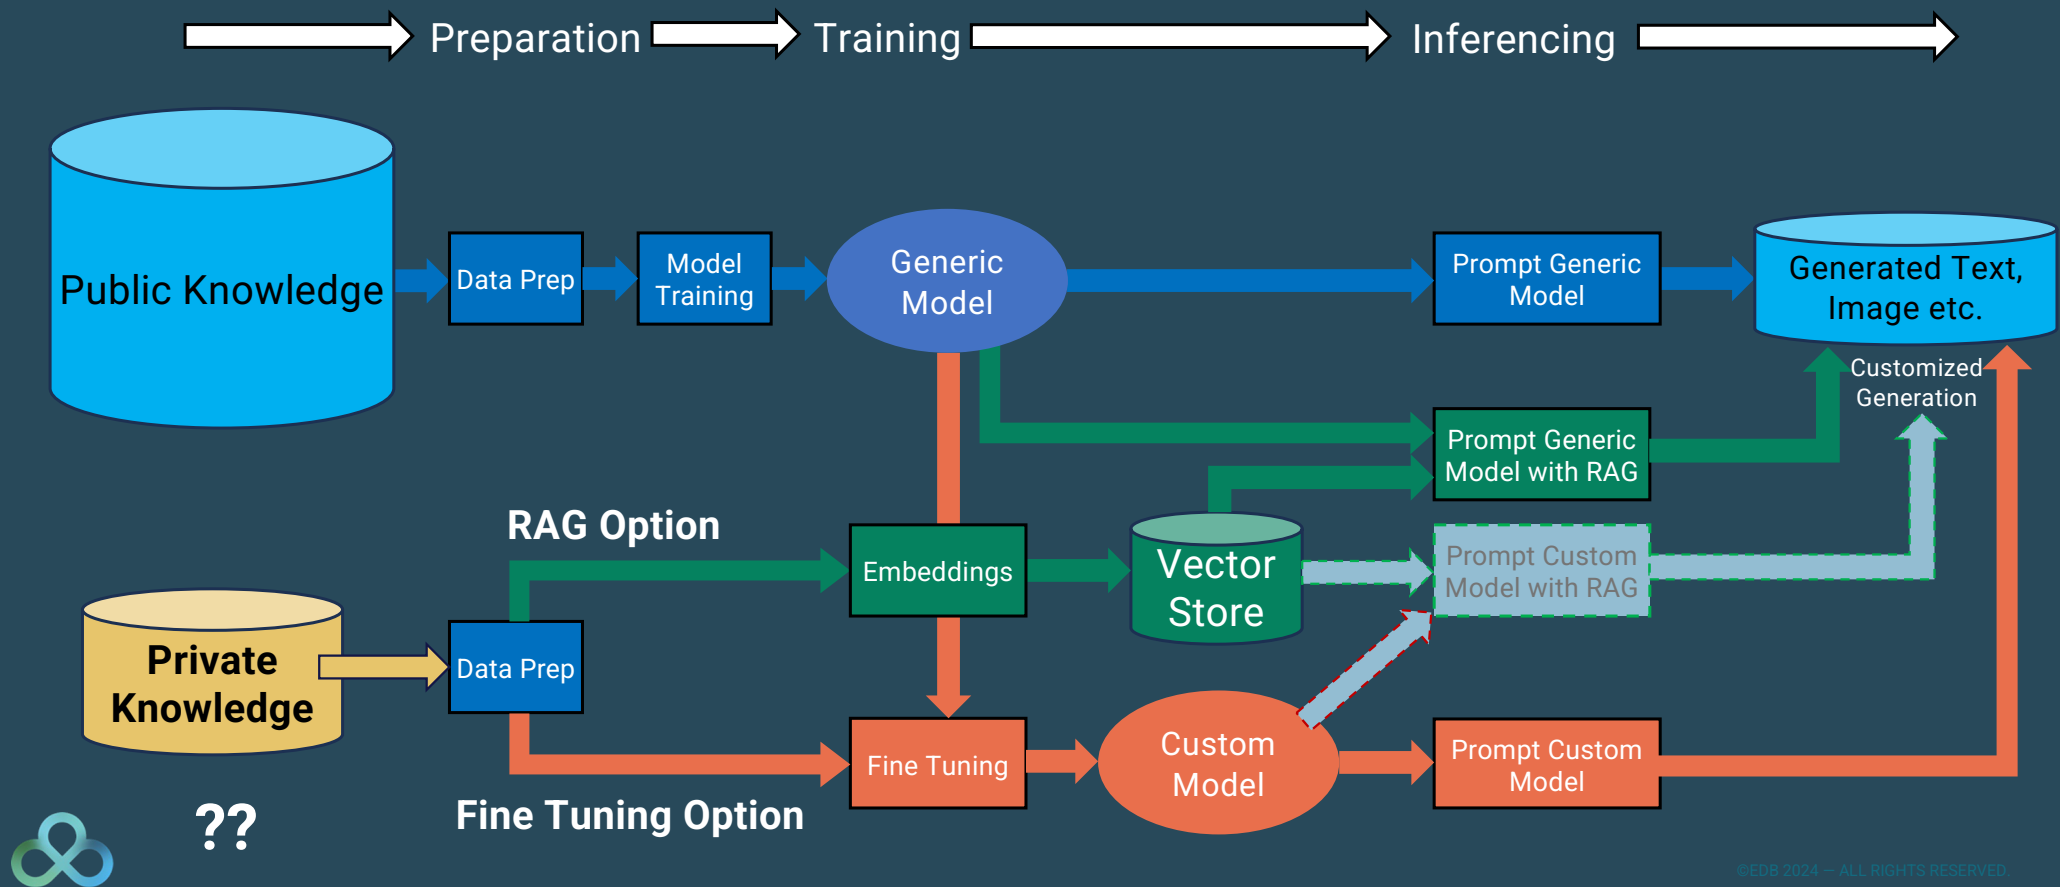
Preparation Training Inferencing

Public Knowledge

Data Prep

Model Training

Generic Model

Prompt Generic Model

Generated Text, Image etc.

Customized Generation

Prompt Generic Model with RAG

RAG Option

Embeddings

Vector Store

Prompt Custom Model with RAG

Private Knowledge

Data Prep

Fine Tuning

Custom Model

Prompt Custom Model

??

Fine Tuning Option

©EDB 2024 — ALL RIGHTS RESERVED.